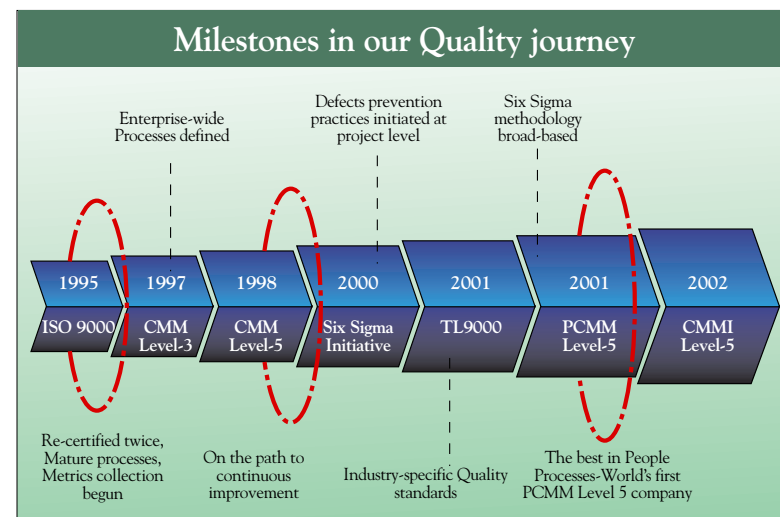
Milestones in our Quality journey

Enterprise-wide Processes defined

Defects prevention practices initiated at project level

Six Sigma methodology broad-based

1995
ISO 9000

1997
CMM Level-3

1998
CMM Level-5

2000
Six Sigma Initiative

2001
TL9000

2001
PCMM Level-5

2002
CMMI Level-5

Re-certified twice, Mature processes, Metrics collection begun

On the path to continuous improvement

Industry-specific Quality standards

The best in People Processes-World's first PCMM Level 5 company